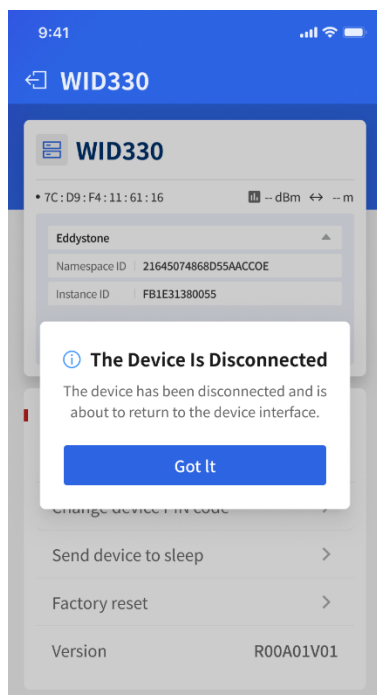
9:41

WID330

WID330

• 7C : D9 : F4 : 11 : 61 : 16

-- dBm ↔ -- m

Eddystone

Namespace ID | 21645074868D55AACCOE

Instance ID | FB1E31380055

The Device Is Disconnected

The device has been disconnected and is about to return to the device interface.

Got It

Change device PIN code

Send device to sleep

Factory reset

Version R00A01V01